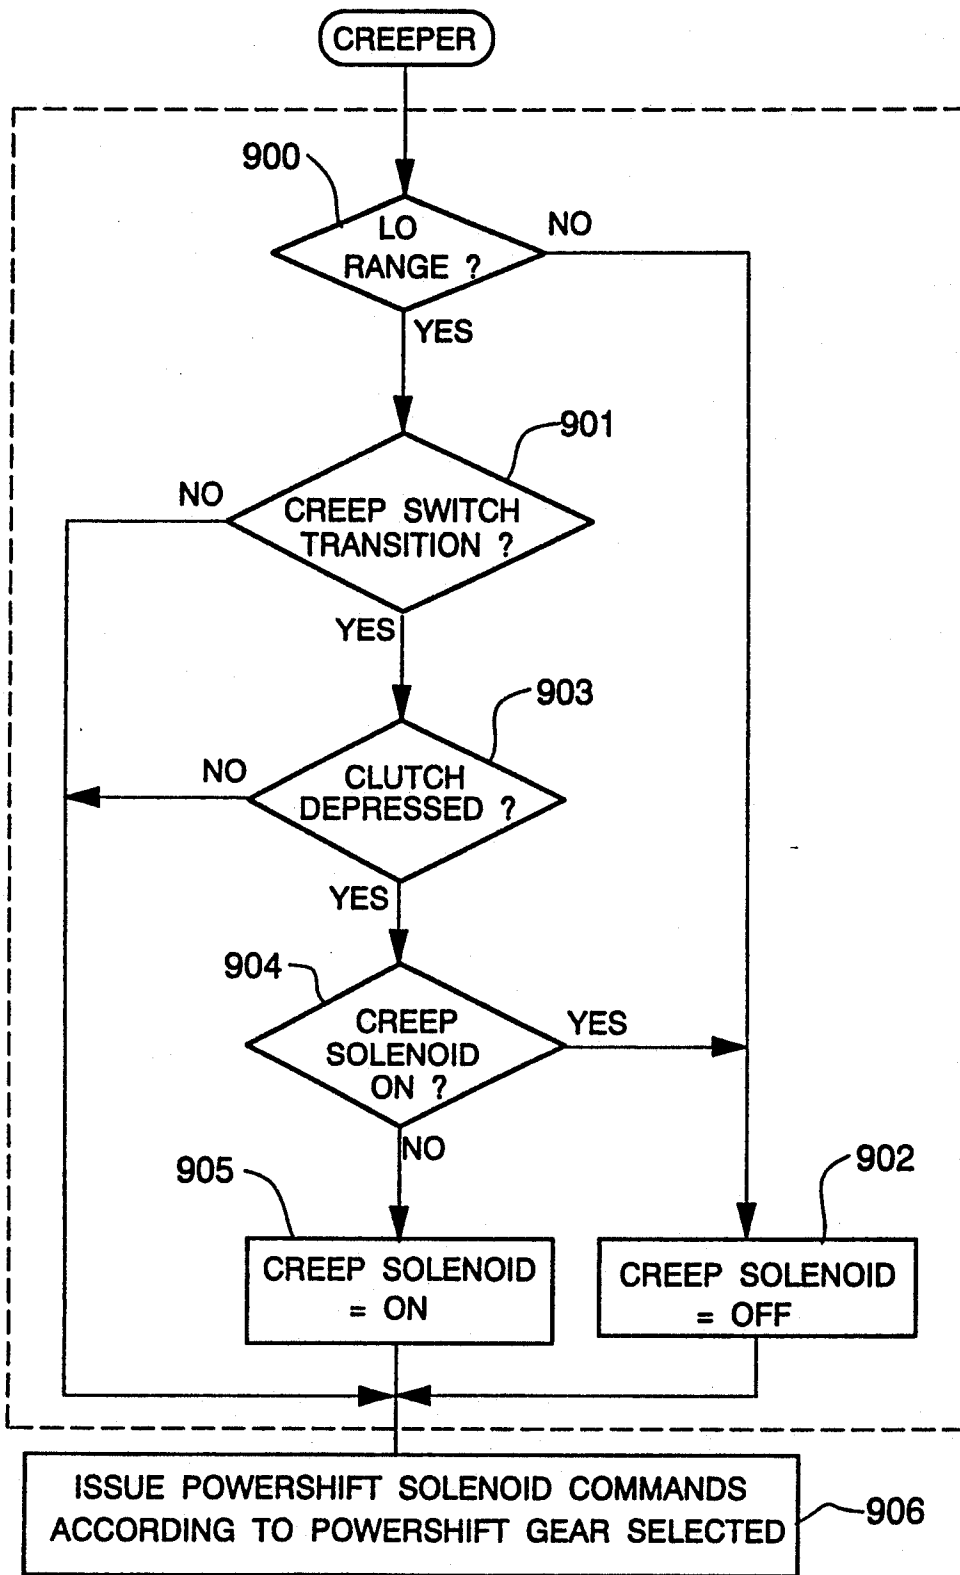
CREEPER

900

LO RANGE ?

NO

YES

901

NO

CREEP SWITCH TRANSITION ?

YES

903

NO

CLUTCH DEPRESSED ?

YES

904

CREEP SOLENOID ON ?

YES

NO

905

902

CREEP SOLENOID = ON

CREEP SOLENOID = OFF

ISSUE POWERSHIFT SOLENOID COMMANDS ACCORDING TO POWERSHIFT GEAR SELECTED

906